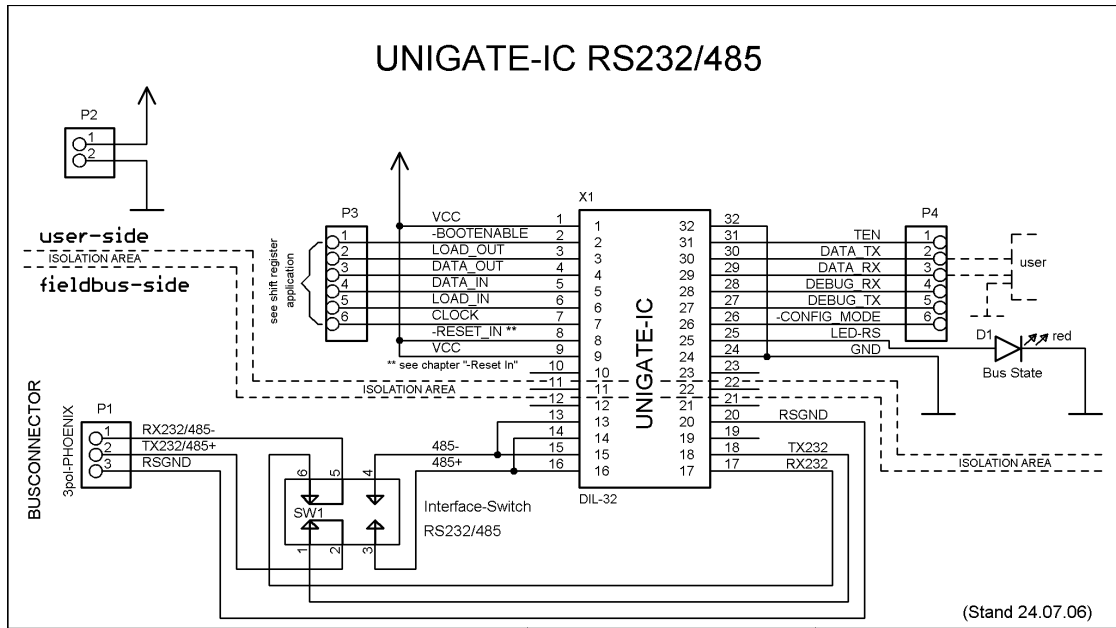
UNIGATE-IC RS232/485

P2
1
2

user-side
ISOLATION AREA
fieldbus-side

P3
1
2
3
4
5
6
see shift register application

X1
VCC 1
-BOOTENABLE 2
LOAD_OUT 3
DATA_OUT 4
DATA_IN 5
LOAD_IN 6
CLOCK 7
-RESET_IN ** 8
VCC 9
** see chapter "-Reset In" 10
11
ISOLATION AREA 12
13
14
485- 15
485+ 16

1 2 3 4 5 6 7 8 9 10 11 12 13 14 15 16
32 31 30 29 28 27 26 25 24 23 22 21 20 19 18 17
UNIGATE-IC
DIL-32

32
31 TEN
30 DATA_TX
29 DATA_RX
28 DEBUG_RX
27 DEBUG_TX
26 -CONFIG_MODE
25 LED-RS
24 GND
23
22
21
20 RSGND
19
18 TX232
17 RX232

P4
1
2
3
4
5
6
user

D1
red
Bus State

ISOLATION AREA

BUSCONNECTOR
3pol-PHOENIX
P1
1 RX232/485-
2 TX232/485+
3 RSGND

6 5 4
SW1
1 2 3
Interface-Switch
RS232/485

(Stand 24.07.06)